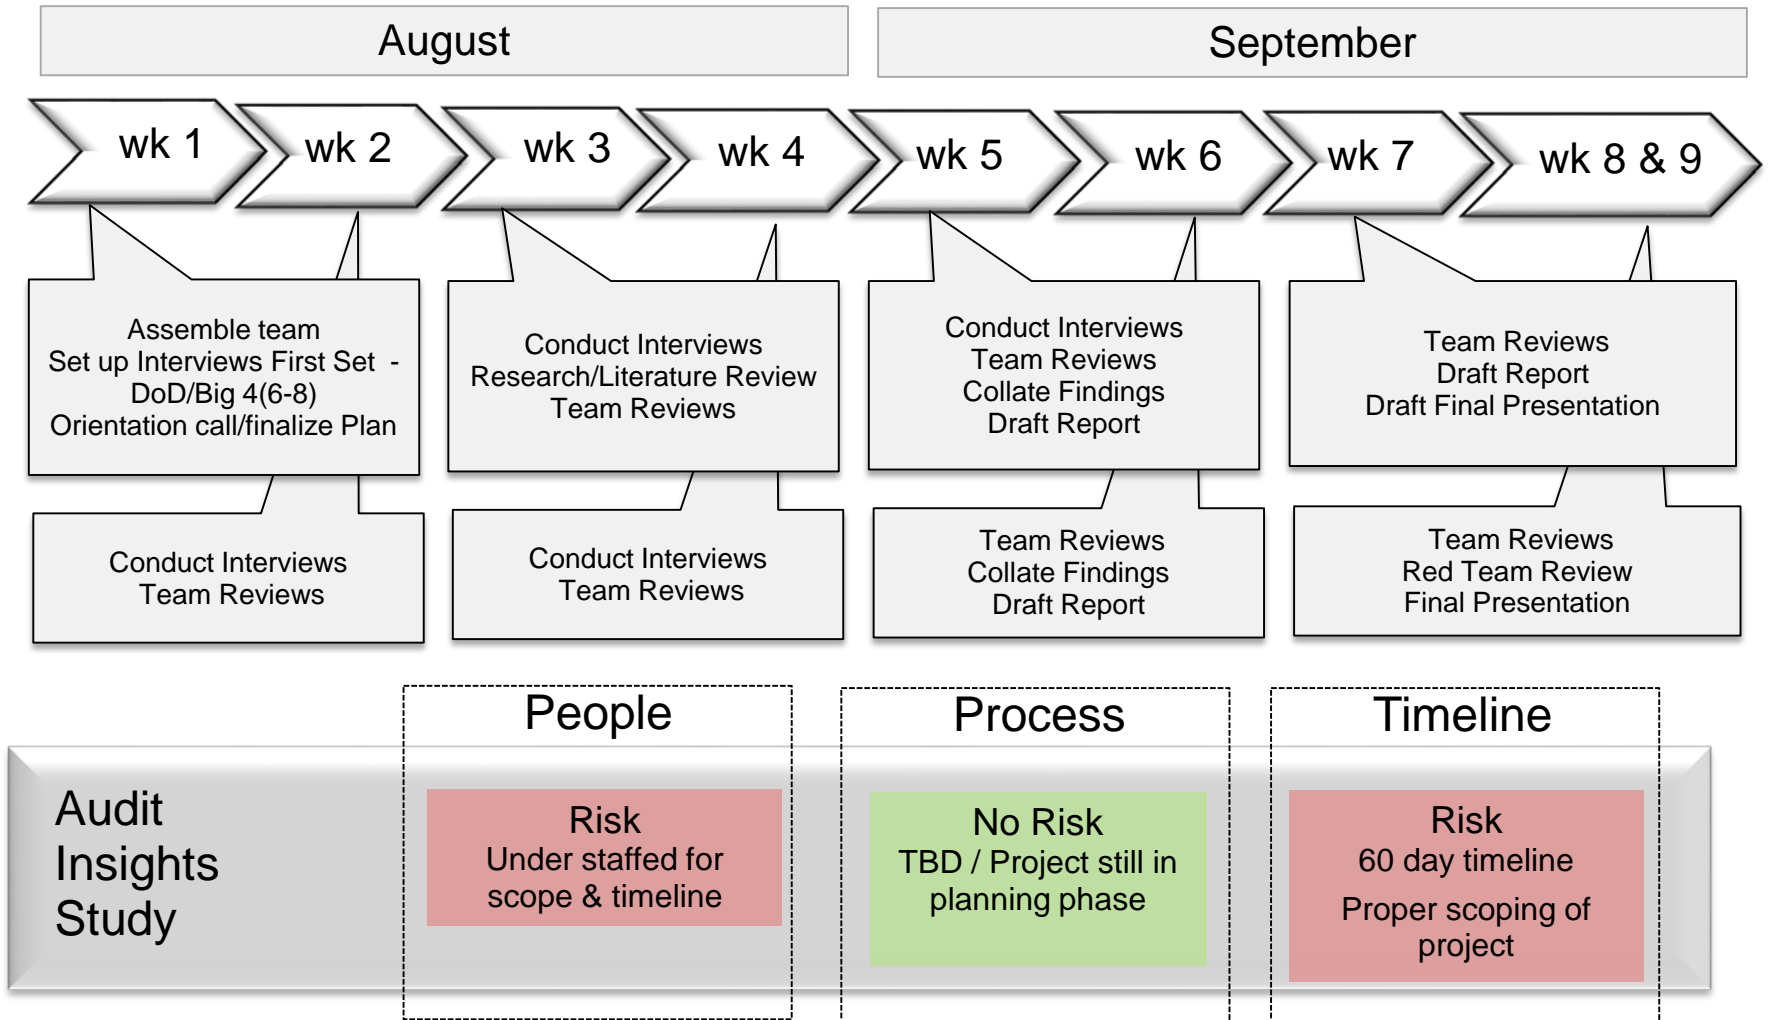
August

September

wk 1

wk 2

wk 3

wk 4

wk 5

wk 6

wk 7

wk 8 & 9

Assemble team
Set up Interviews First Set - DoD/Big 4(6-8)
Orientation call/finalize Plan

Conduct Interviews
Team Reviews

Conduct Interviews
Research/Literature Review
Team Reviews

Conduct Interviews
Team Reviews

Conduct Interviews
Team Reviews
Collate Findings
Draft Report

Team Reviews
Collate Findings
Draft Report

Team Reviews
Draft Report
Draft Final Presentation

Team Reviews
Red Team Review
Final Presentation

People

Process

Timeline

Audit Insights Study

Risk
Under staffed for scope & timeline

No Risk
TBD / Project still in planning phase

Risk
60 day timeline
Proper scoping of project